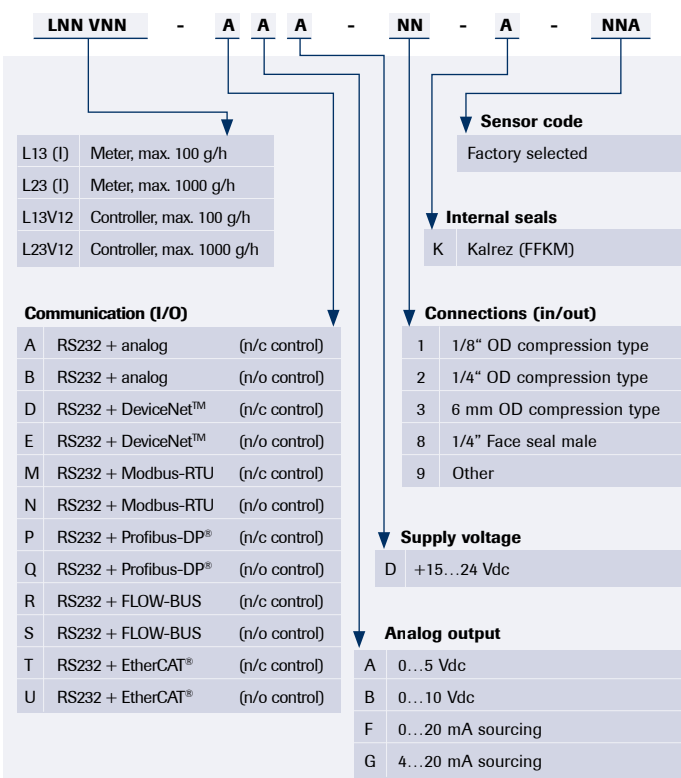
LNN VNN - A A A - NN - A - NNA

| | |
|---|---|
| L13 (I) | Meter, max. 100 g/h |
| L23 (I) | Meter, max. 1000 g/h |
| L13V12 | Controller, max. 100 g/h |
| L23V12 | Controller, max. 1000 g/h |

Communication (I/O)

| | | |
|---|---|---|
| A | RS232 + analog | (n/c control) |
| B | RS232 + analog | (n/o control) |
| D | RS232 + DeviceNet$^{TM}$ | (n/c control) |
| E | RS232 + DeviceNet$^{TM}$ | (n/o control) |
| M | RS232 + Modbus-RTU | (n/c control) |
| N | RS232 + Modbus-RTU | (n/o control) |
| P | RS232 + Profibus-DP® | (n/c control) |
| Q | RS232 + Profibus-DP® | (n/o control) |
| R | RS232 + FLOW-BUS | (n/c control) |
| S | RS232 + FLOW-BUS | (n/o control) |
| T | RS232 + EtherCAT® | (n/c control) |
| U | RS232 + EtherCAT® | (n/o control) |

Sensor code

Factory selected

Internal seals

| | |
|---|---|
| K | Kalrez (FFKM) |

Connections (in/out)

| | |
|---|---|
| 1 | 1/8“ OD compression type |
| 2 | 1/4“ OD compression type |
| 3 | 6 mm OD compression type |
| 8 | 1/4” Face seal male |
| 9 | Other |

Supply voltage

| | |
|---|---|
| D | +15…24 Vdc |

Analog output

| | |
|---|---|
| A | 0…5 Vdc |
| B | 0…10 Vdc |
| F | 0…20 mA sourcing |
| G | 4…20 mA sourcing |